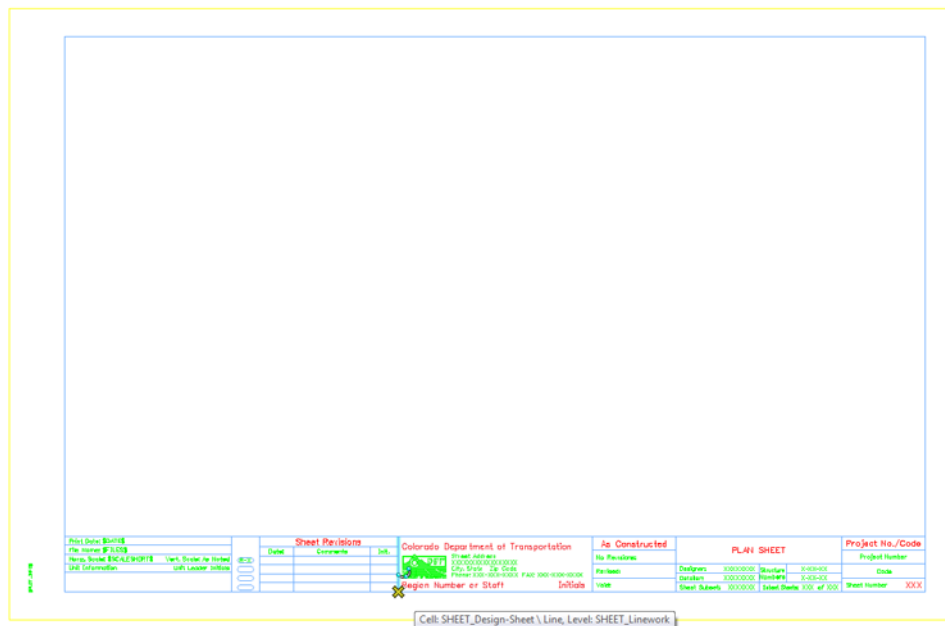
Print Date: $DATE$
File Name: $FILES$
Horiz. Scale: $SCALE$
Vert. Scale: As Noted
Unit Information
Unit Leader Initials

Sheet Revisions
| Date: | Comments | Init. |
|---|---|---|
| | | |
| | | |
| | | |

Colorado Department of Transportation
Street Address
XXXXXXXXXXXXXXXX
City, State Zip Code
Phone: XXX-XXX-XXXX FAX: XXX-XXX-XXXX
Region Number or Staff
Initials

As Constructed
No Revisions:
Revised:
Void:

PLAN SHEET
Designer: XXXXXXXX
Detailer: XXXXXXXX
Sheet Subset: XXXXXXX
Structure Numbers X-XX-XX X-XX-XX
Subset Sheets: XXX of XXX

Project No./Code
Project Number
Code
Sheet Number XXX

Cell: SHEET_Design-Sheet \ Line, Level: SHEET_Linework